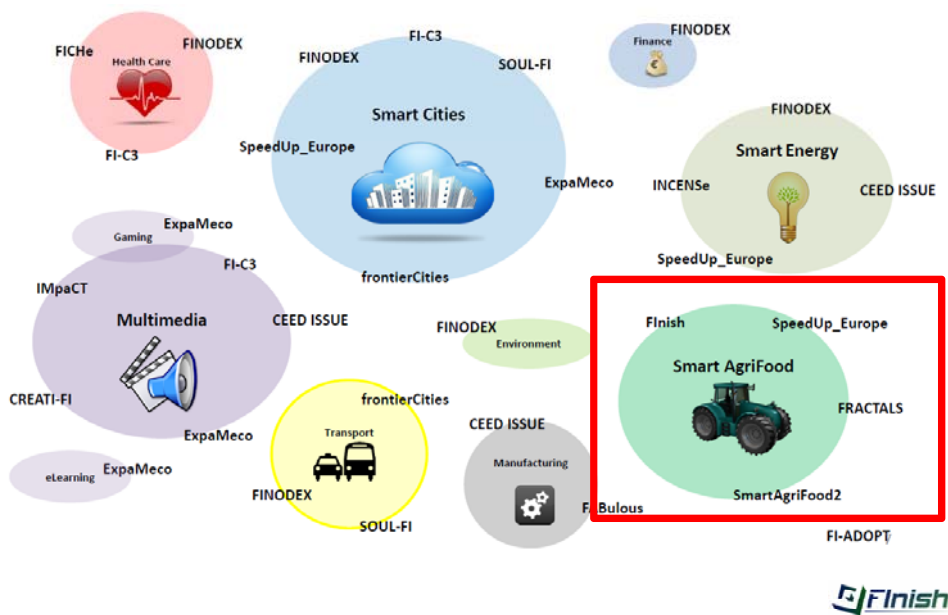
FICHe
Health Care
FINODEX
FI-C3

FINODEX
FI-C3
SOUL-FI
Smart Cities
SpeedUp_Europe
ExpaMeco
frontierCities

Finance
FINODEX

FINODEX
Smart Energy
INCENSe
CEED ISSUE
SpeedUp_Europe

Gaming
ExpaMeco
FI-C3
IMpaCT
Multimedia
CEED ISSUE
CREATI-FI
ExpaMeco

eLearning
ExpaMeco

FINODEX
Environment

FInish
SpeedUp_Europe
Smart AgriFood
FRACTALS
SmartAgriFood2

frontierCities
Transport
FINODEX
SOUL-FI

CEED ISSUE
Manufacturing
FaBulous

FI-ADOPT

FInish